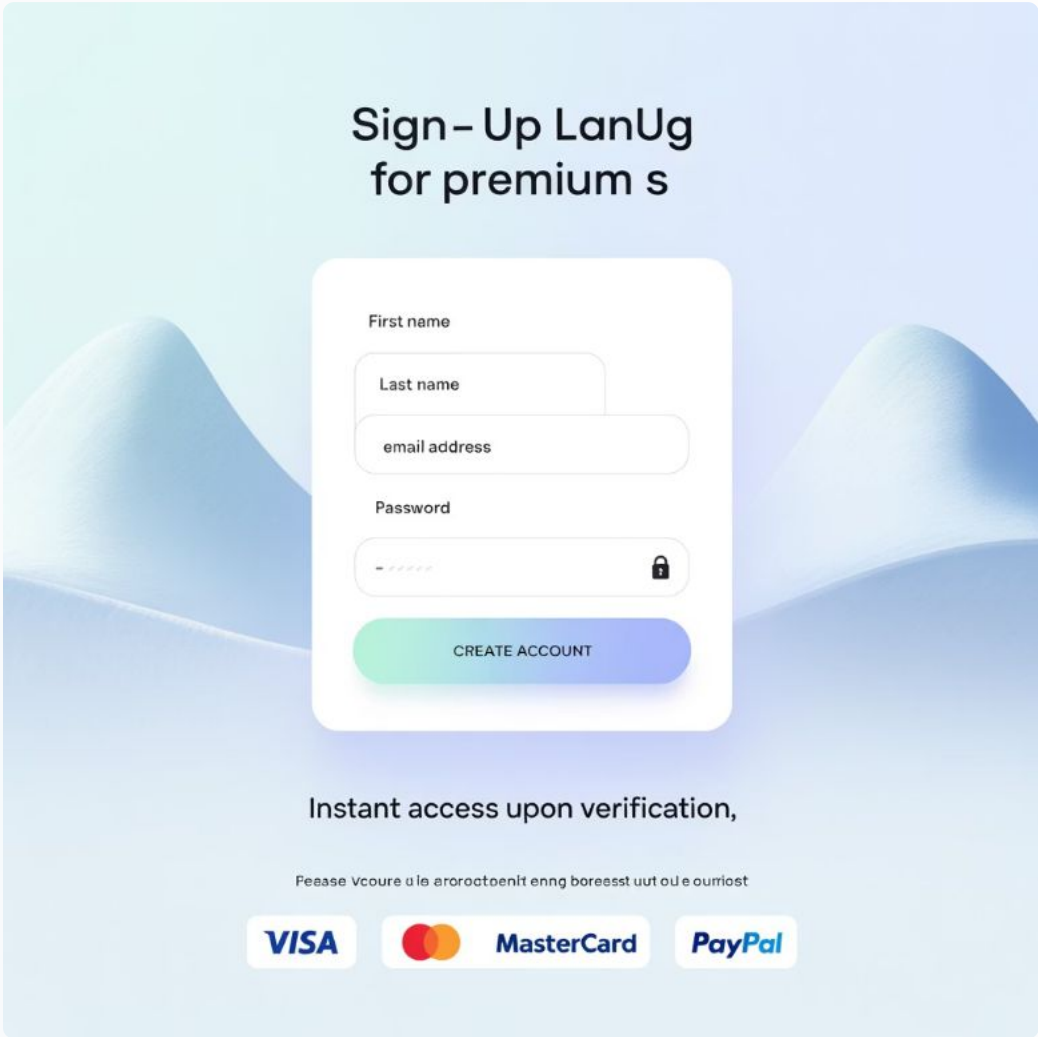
Sign- Up LanUg for premium s

First name

Last name

email address

Password

CREATE ACCOUNT

Instant access upon verification,

Peease Vcoure u le aroroctoenit enng boreesst uut ou e ourriost

VISA

MasterCard

PayPal